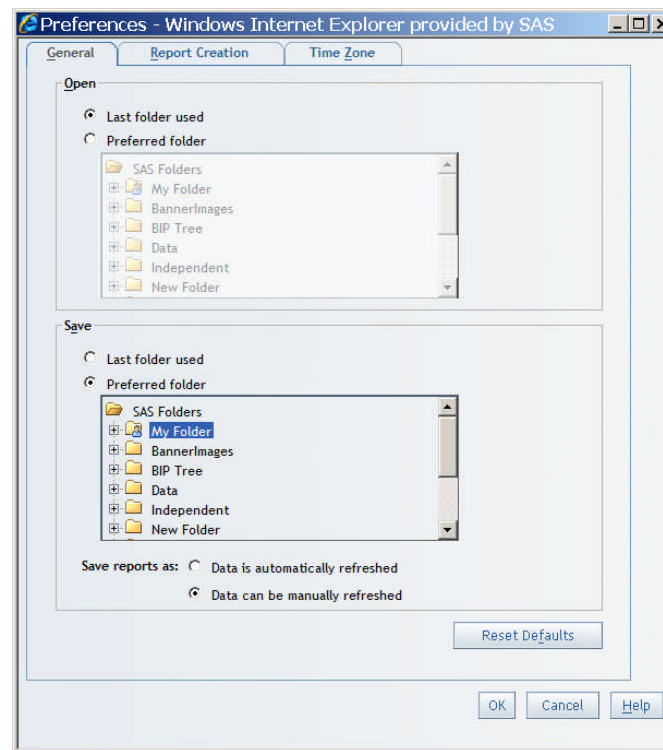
Preferences - Windows Internet Explorer provided by SAS

General | Report Creation | Time Zone

Open

Last folder used

Preferred folder

SAS Folders
My Folder
BannerImages
BIP Tree
Data
Independent
New Folder

Save

Last folder used

Preferred folder

SAS Folders
My Folder
BannerImages
BIP Tree
Data
Independent
New Folder

Save reports as: Data is automatically refreshed

Data can be manually refreshed

Reset Defaults

OK | Cancel | Help